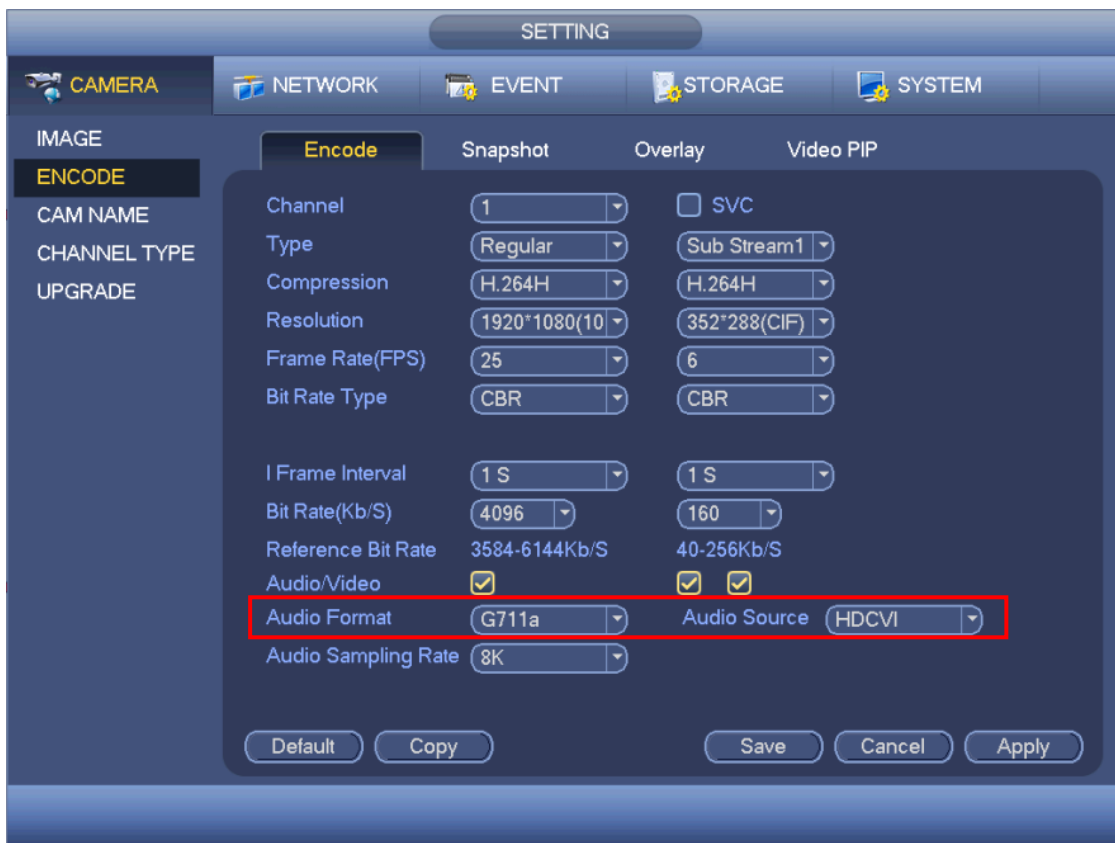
SETTING

CAMERA
NETWORK
EVENT
STORAGE
SYSTEM

IMAGE
ENCODE
CAM NAME
CHANNEL TYPE
UPGRADE

Encode
Snapshot
Overlay
Video PIP

Channel 1 SVC
Type Regular Sub Stream1
Compression H.264H H.264H
Resolution 1920*1080(10 352*288(CIF)
Frame Rate(FPS) 25 6
Bit Rate Type CBR CBR

I Frame Interval 1 S 1 S
Bit Rate(Kb/S) 4096 160
Reference Bit Rate 3584-6144Kb/S 40-256Kb/S
Audio/Video
Audio Format G711a Audio Source HDCVI
Audio Sampling Rate 8K

Default
Copy
Save
Cancel
Apply